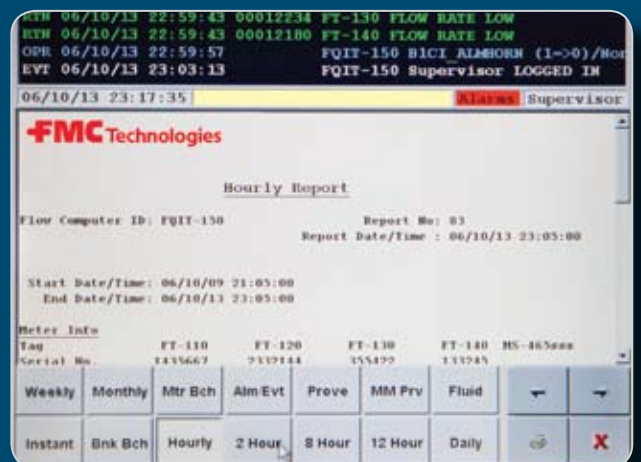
RTN 06/10/13 22:59:43 00012234 FT-130 FLOW RATE LOW
RTN 06/10/13 22:59:43 00012180 FT-140 FLOW RATE LOW
OPR 06/10/13 22:59:57 FQIT-150 B1CI_ALMHORN (1->0)/Nor
EVT 06/10/13 23:03:13 FQIT-150 Supervisor LOGGED IN

06/10/13 23:17:35 Alarms Supervisor

FMC Technologies

Hourly Report

Flow Computer ID: FQIT-150

Report No: 83
Report Date/Time : 06/10/13 23:05:00

Start Date/Time: 06/10/09 21:05:00
End Date/Time: 06/10/13 23:05:00

Meter Info

| Tag | FT-110 | FT-120 | FT-130 | FT-140 | MS-463xxx |
|---|---|---|---|---|---|
| Serial No. | 1435667 | 2332144 | 355422 | 133245 | |

Weekly Monthly Mtr Bch Alm Evt Prove MM Prv Fluid
Instant Bnk Bch Hourly 2 Hour 8 Hour 12 Hour Daily